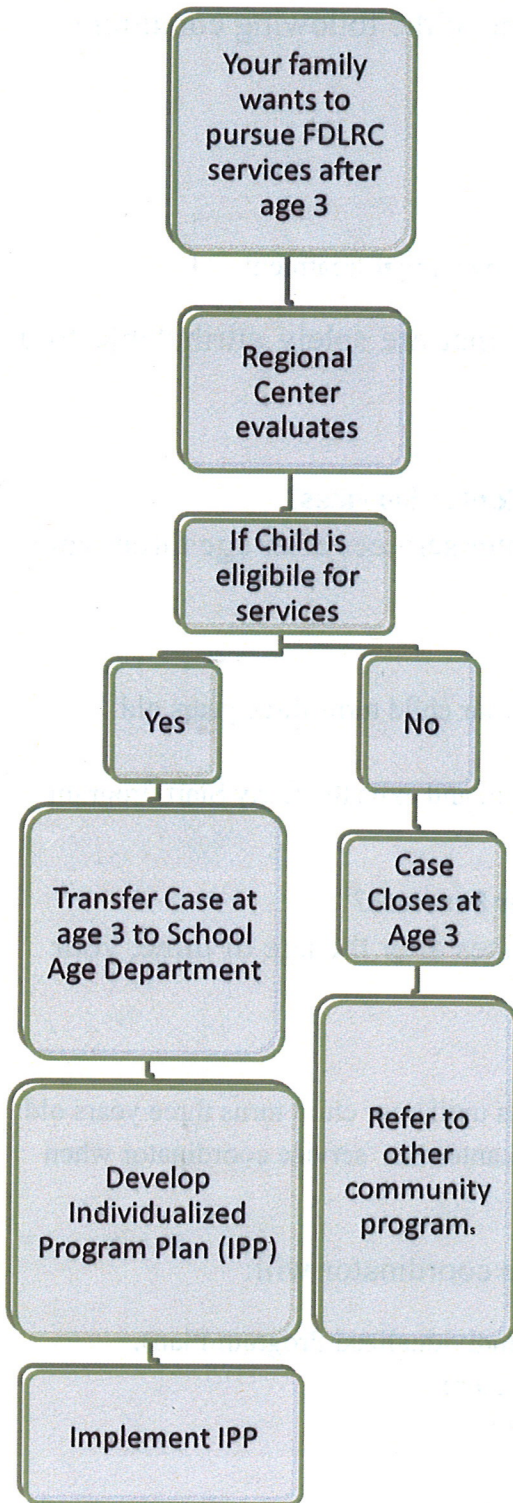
Your family wants to pursue FDLRC services after age 3

Regional Center evaluates

If Child is eligibile for services

Yes

No

Transfer Case at age 3 to School Age Department

Case Closes at Age 3

Develop Individualized Program Plan (IPP)

Refer to other community programs

Implement IPP